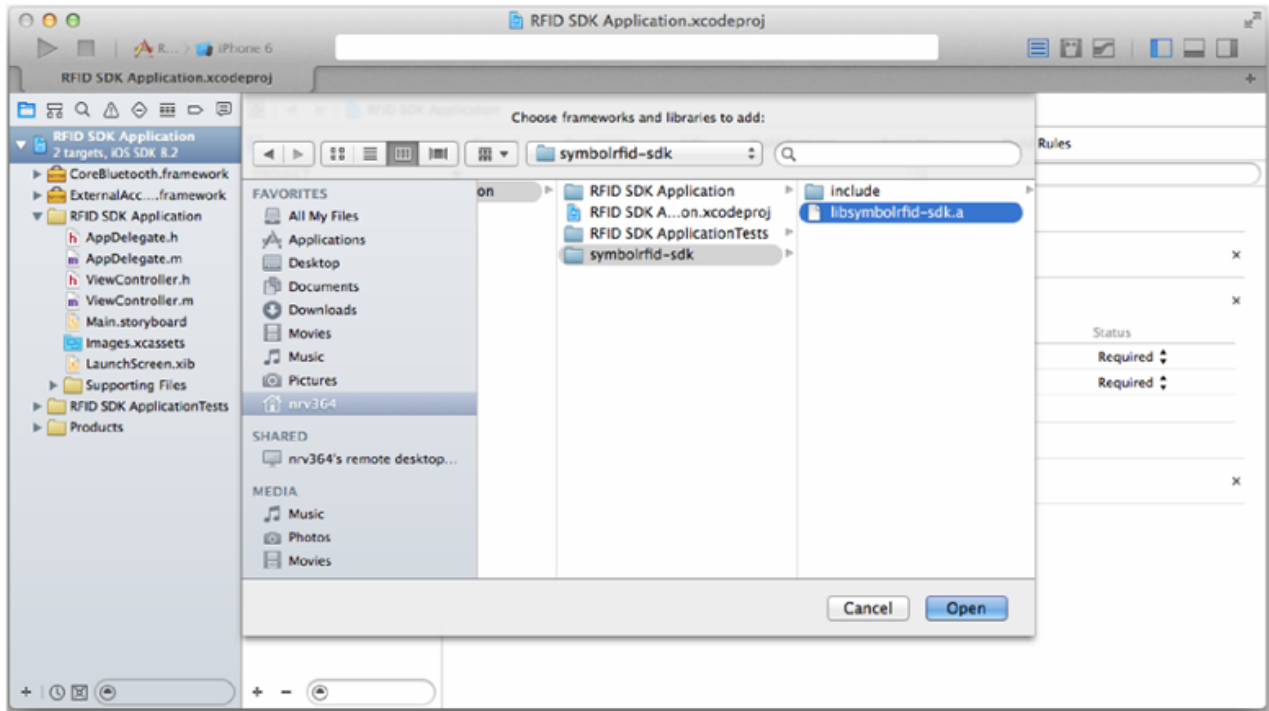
RFID SDK Application.xcodeproj

R... iPhone 6

RFID SDK Application.xcodeproj

RFID SDK Application
2 targets, iOS SDK 8.2
CoreBluetooth.framework
ExternalAcc....framework
RFID SDK Application
AppDelegate.h
AppDelegate.m
ViewController.h
ViewController.m
Main.storyboard
Images.xcassets
LaunchScreen.xib
Supporting Files
RFID SDK ApplicationTests
Products

Choose frameworks and libraries to add:

symbolrfid-sdk

FAVORITES
All My Files
Applications
Desktop
Documents
Downloads
Movies
Music
Pictures
nrv364

SHARED
nrv364's remote desktop...

MEDIA
Music
Photos
Movies

on

RFID SDK Application
RFID SDK A...on.xcodeproj
RFID SDK ApplicationTests
symbolrfid-sdk

include
libsymbolrfid-sdk.a

Rules

Status
Required
Required

Cancel
Open